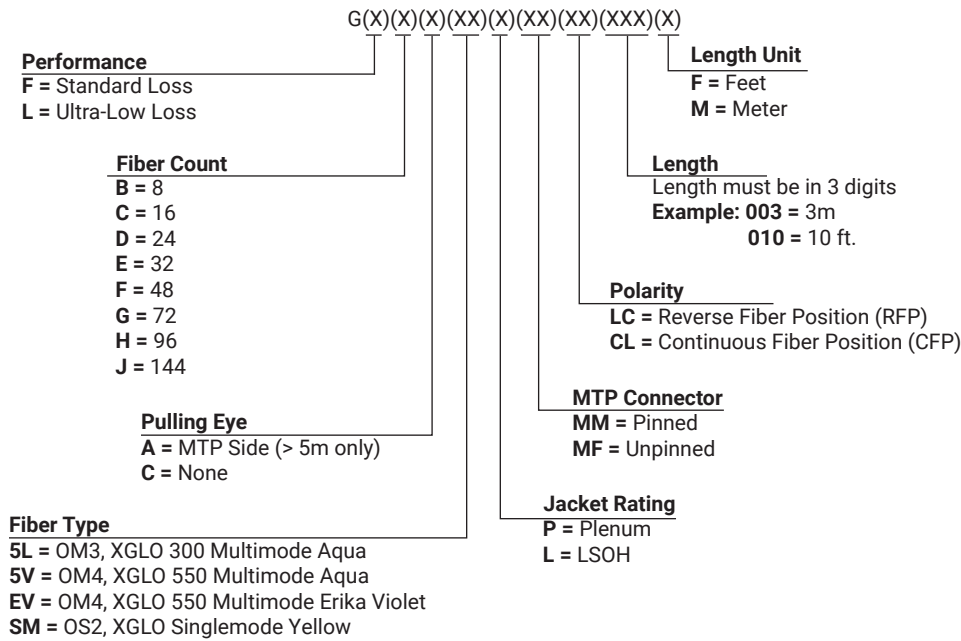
G(X)(X)(X)(XX)(X)(XX)(XX)(XXX)(X)

Performance
F = Standard Loss
L = Ultra-Low Loss

Length Unit
F = Feet
M = Meter

Fiber Count
B = 8
C = 16
D = 24
E = 32
F = 48
G = 72
H = 96
J = 144

Length
Length must be in 3 digits
Example: 003 = 3m
010 = 10 ft.

Polarity
LC = Reverse Fiber Position (RFP)
CL = Continuous Fiber Position (CFP)

MTP Connector
MM = Pinned
MF = Unpinned

Pulling Eye
A = MTP Side (> 5m only)
C = None

Jacket Rating
P = Plenum
L = LSOH

Fiber Type
5L = OM3, XGLO 300 Multimode Aqua
5V = OM4, XGLO 550 Multimode Aqua
EV = OM4, XGLO 550 Multimode Erika Violet
SM = OS2, XGLO Singlemode Yellow